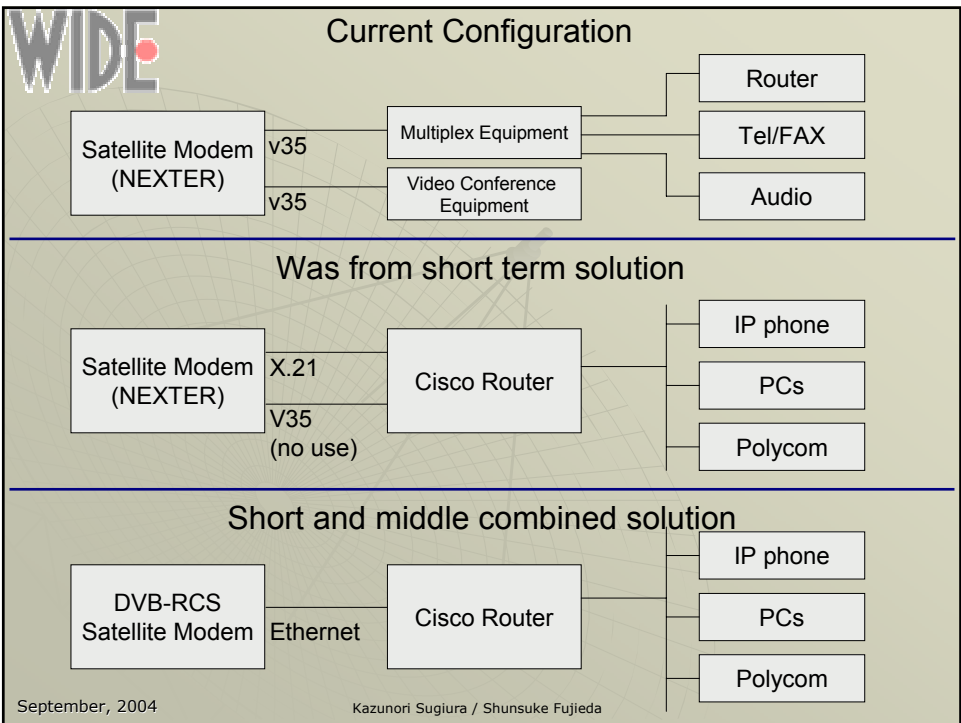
WIDE

Current Configuration

Satellite Modem (NEXTER)

v35

v35

Multiplex Equipment

Video Conference Equipment

Router

Tel/FAX

Audio

Was from short term solution

Satellite Modem (NEXTER)

X.21

V35 (no use)

Cisco Router

IP phone

PCs

Polycom

Short and middle combined solution

DVB-RCS Satellite Modem

Ethernet

Cisco Router

IP phone

PCs

Polycom

September, 2004

Kazunori Sugiura / Shunsuke Fujieda